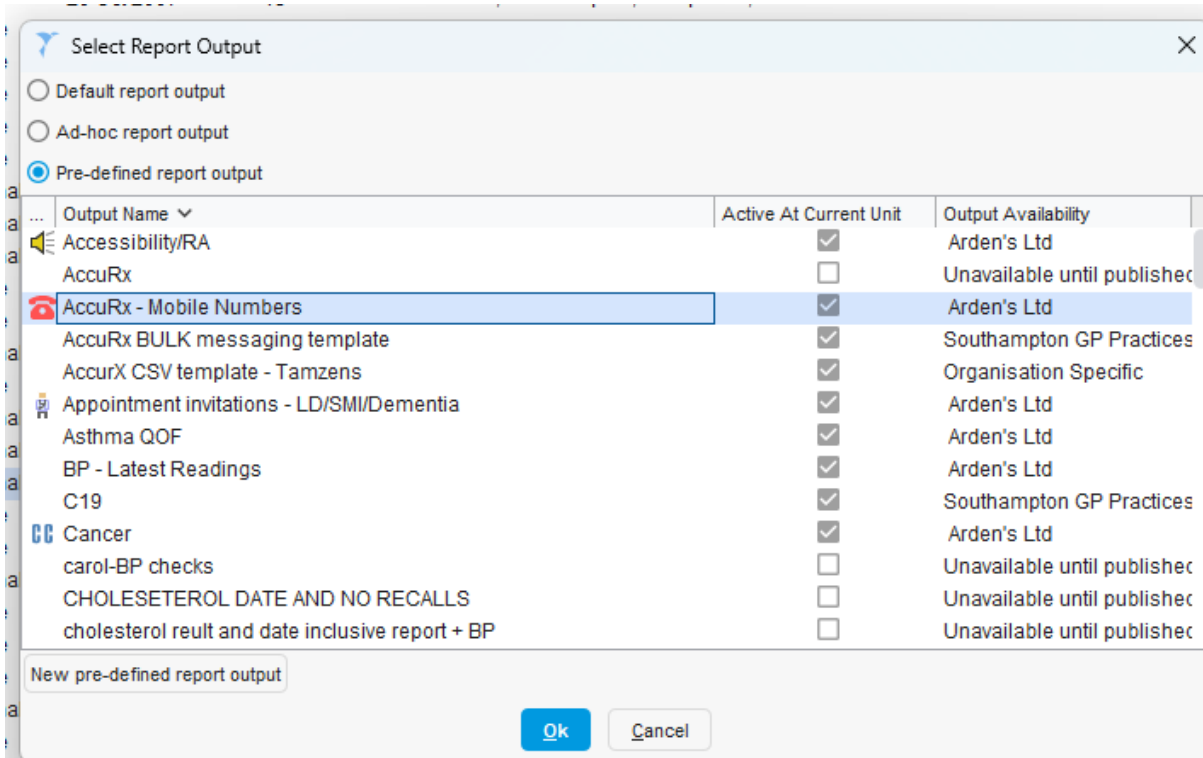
Select Report Output

Default report output

Ad-hoc report output

Pre-defined report output

| ... | Output Name | Active At Current Unit | Output Availability |
|---|---|---|---|
| | Accessibility/RA | ☑ | Arden's Ltd |
| | AccuRx | ☐ | Unavailable until publishec |
| | AccuRx - Mobile Numbers | ☑ | Arden's Ltd |
| | AccuRx BULK messaging template | ☑ | Southampton GP Practices |
| | AccurX CSV template - Tamzens | ☑ | Organisation Specific |
| | Appointment invitations - LD/SMI/Dementia | ☑ | Arden's Ltd |
| | Asthma QOF | ☑ | Arden's Ltd |
| | BP - Latest Readings | ☑ | Arden's Ltd |
| | C19 | ☑ | Southampton GP Practices |
| CC | Cancer | ☑ | Arden's Ltd |
| | carol-BP checks | ☐ | Unavailable until publishec |
| | CHOLESETEROL DATE AND NO RECALLS | ☐ | Unavailable until publishec |
| | cholesterol reult and date inclusive report + BP | ☐ | Unavailable until publishec |

New pre-defined report output

Ok

Cancel